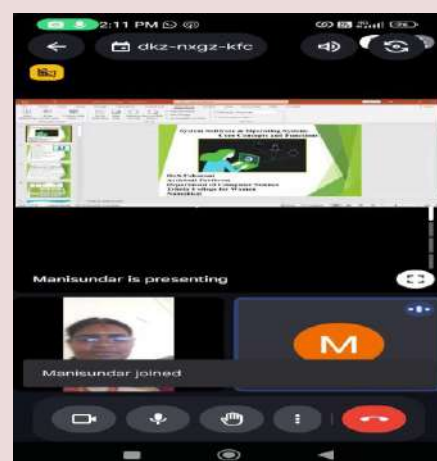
2:11 PM

dkz-nxgz-kfc

System Software & Operating System: Core Concepts and Functions

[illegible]
Assistant Professor
Department of Computer Science
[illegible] College for Women
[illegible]

Manisundar is presenting

M

Manisundar joined